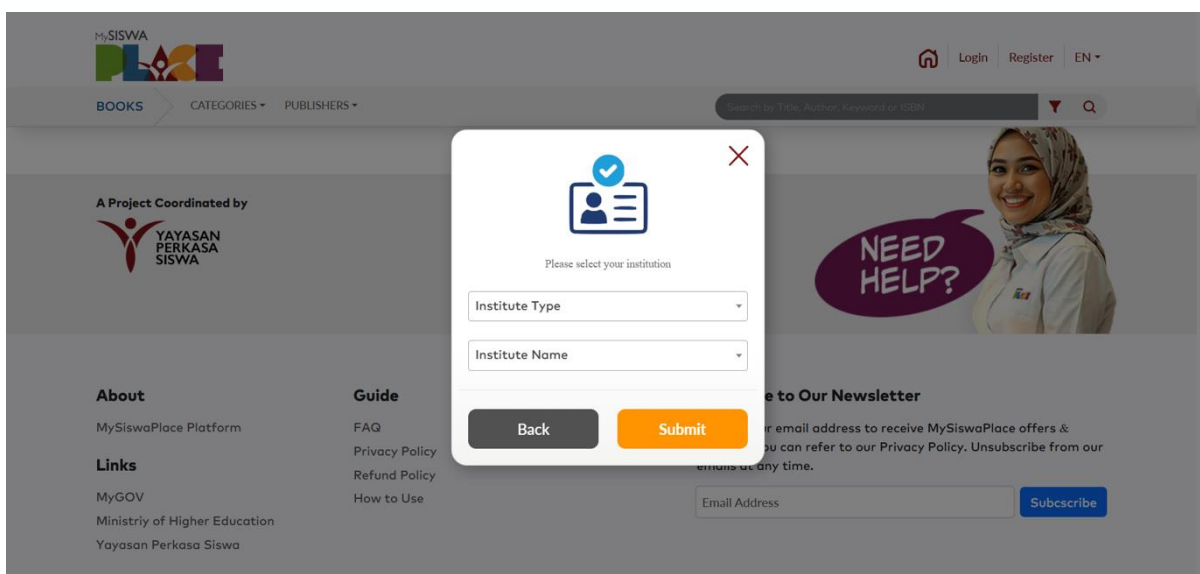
MySISWA PLACE

Login Register EN

BOOKS CATEGORIES PUBLISHERS

Search by Title, Author, Keyword or ISBN

A Project Coordinated by

YAYASAN PERKASA SISWA

NEED HELP?

Please select your institution

Institute Type

Institute Name

Back Submit

About

MySiswaPlace Platform

Links

MyGOV

Ministriy of Higher Education

Yayasan Perkasa Siswa

Guide

FAQ

Privacy Policy

Refund Policy

How to Use

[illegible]e to Our Newsletter

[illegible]r email address to receive MySiswaPlace offers & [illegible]ou can refer to our Privacy Policy. Unsubscribe from our emails at any time.

Email Address

Subcscribe